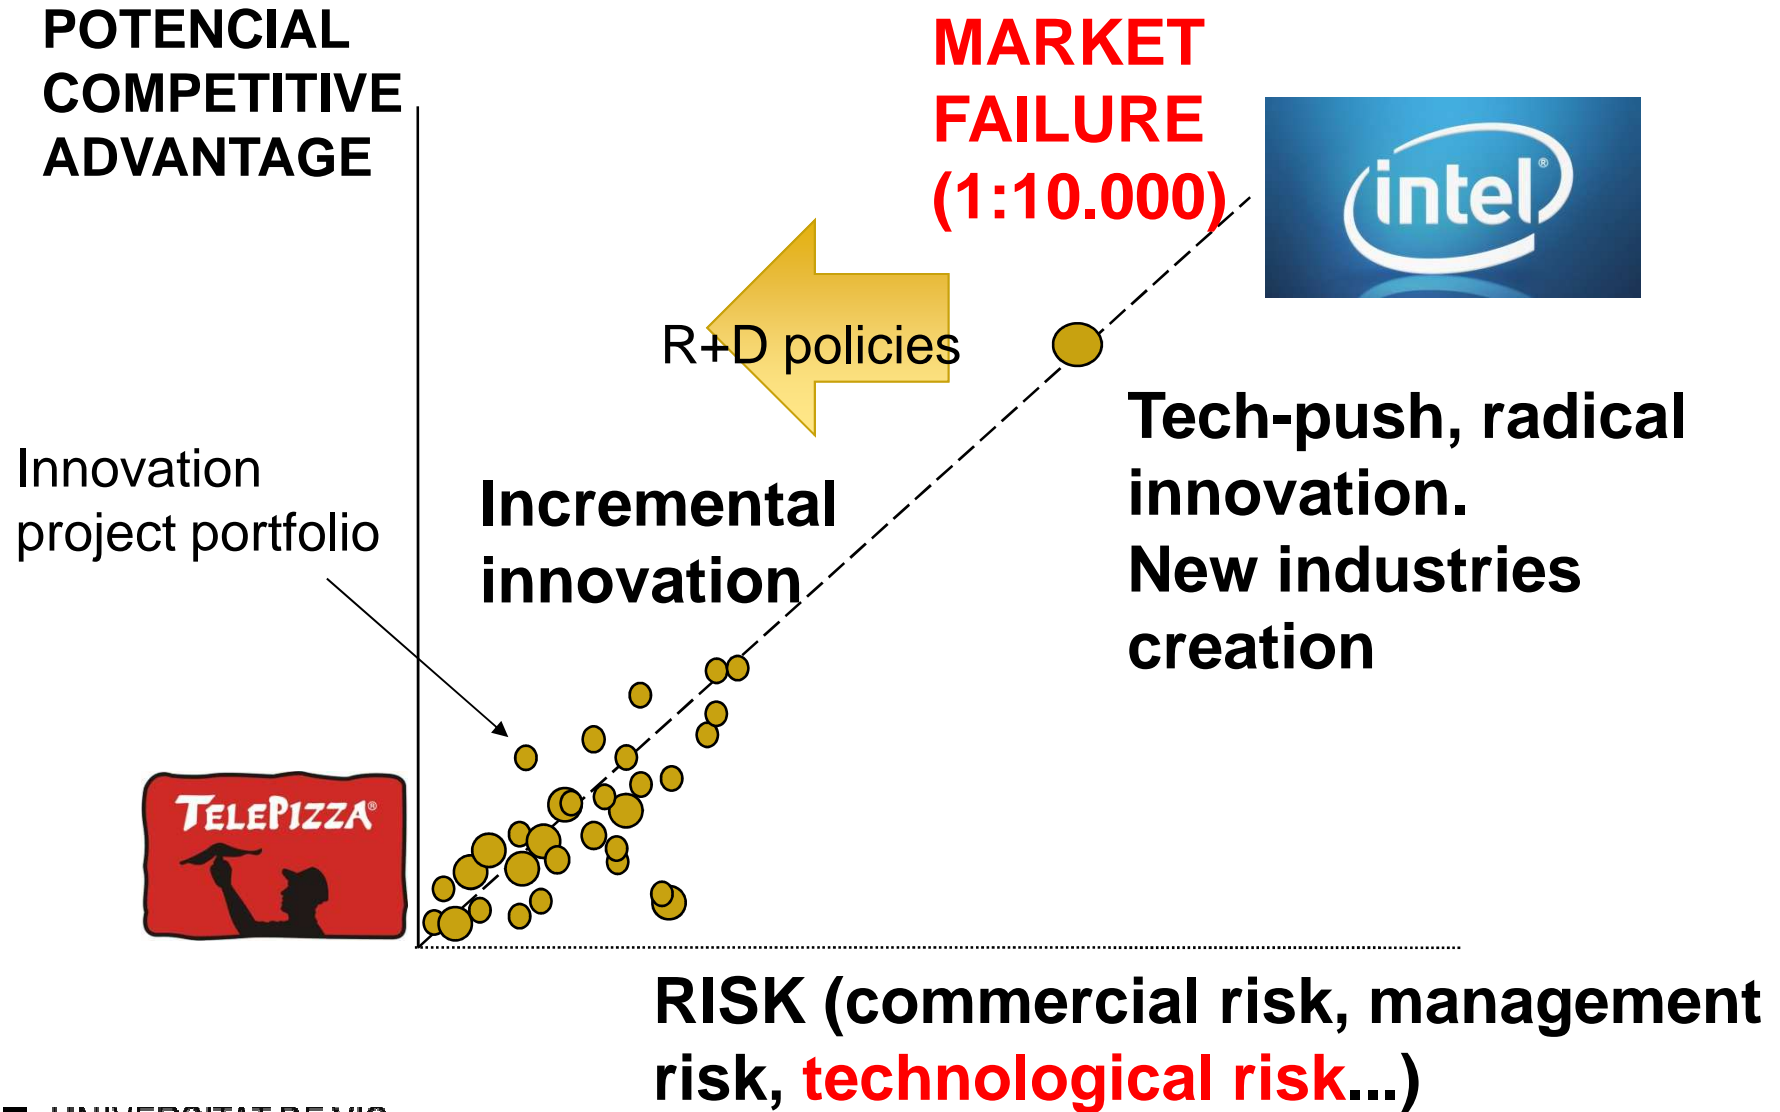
POTENCIAL COMPETITIVE ADVANTAGE

MARKET FAILURE (1:10.000)

intel

R+D policies

Tech-push, radical innovation. New industries creation

Innovation project portfolio

Incremental innovation

TELEPIZZA

RISK (commercial risk, management risk, technological risk...)

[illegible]